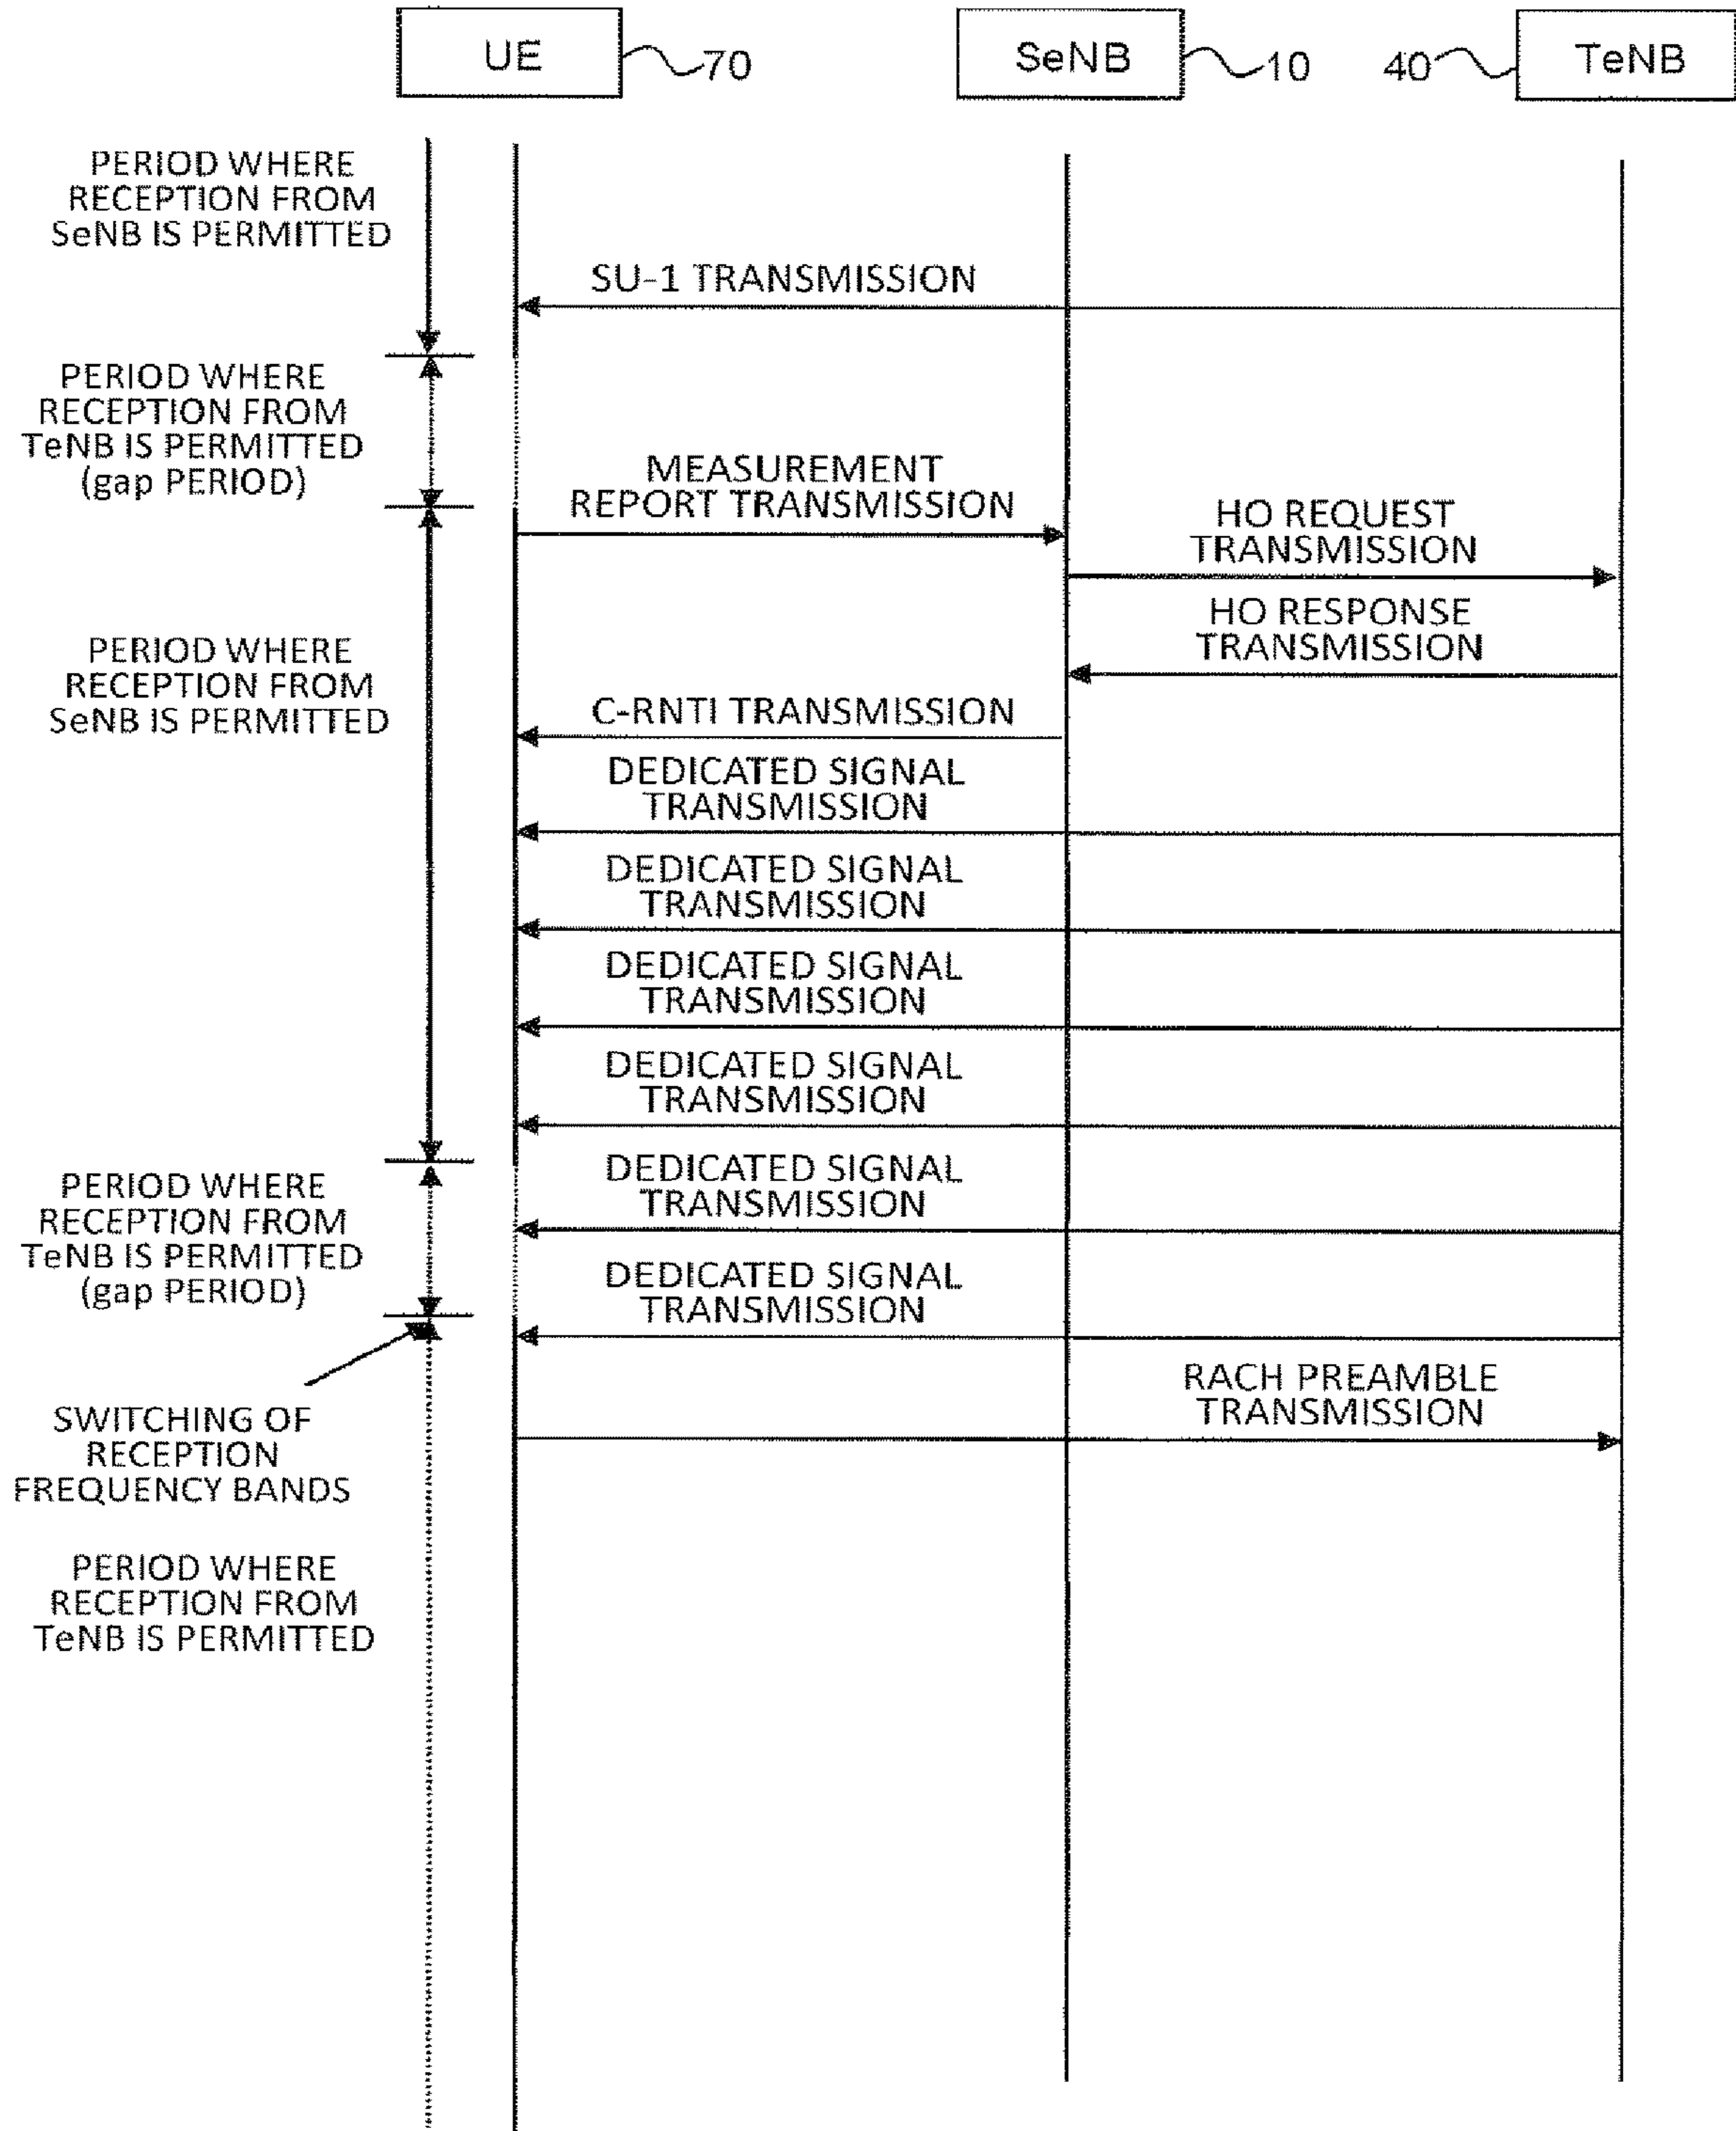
UE 70
SeNB 10
40 TeNB

PERIOD WHERE RECEPTION FROM SeNB IS PERMITTED

SU-1 TRANSMISSION

PERIOD WHERE RECEPTION FROM TeNB IS PERMITTED (gap PERIOD)

MEASUREMENT REPORT TRANSMISSION

HO REQUEST TRANSMISSION

HO RESPONSE TRANSMISSION

PERIOD WHERE RECEPTION FROM SeNB IS PERMITTED

C-RNTI TRANSMISSION

DEDICATED SIGNAL TRANSMISSION

DEDICATED SIGNAL TRANSMISSION

DEDICATED SIGNAL TRANSMISSION

DEDICATED SIGNAL TRANSMISSION

PERIOD WHERE RECEPTION FROM TeNB IS PERMITTED (gap PERIOD)

DEDICATED SIGNAL TRANSMISSION

DEDICATED SIGNAL TRANSMISSION

SWITCHING OF RECEPTION FREQUENCY BANDS

RACH PREAMBLE TRANSMISSION

PERIOD WHERE RECEPTION FROM TeNB IS PERMITTED